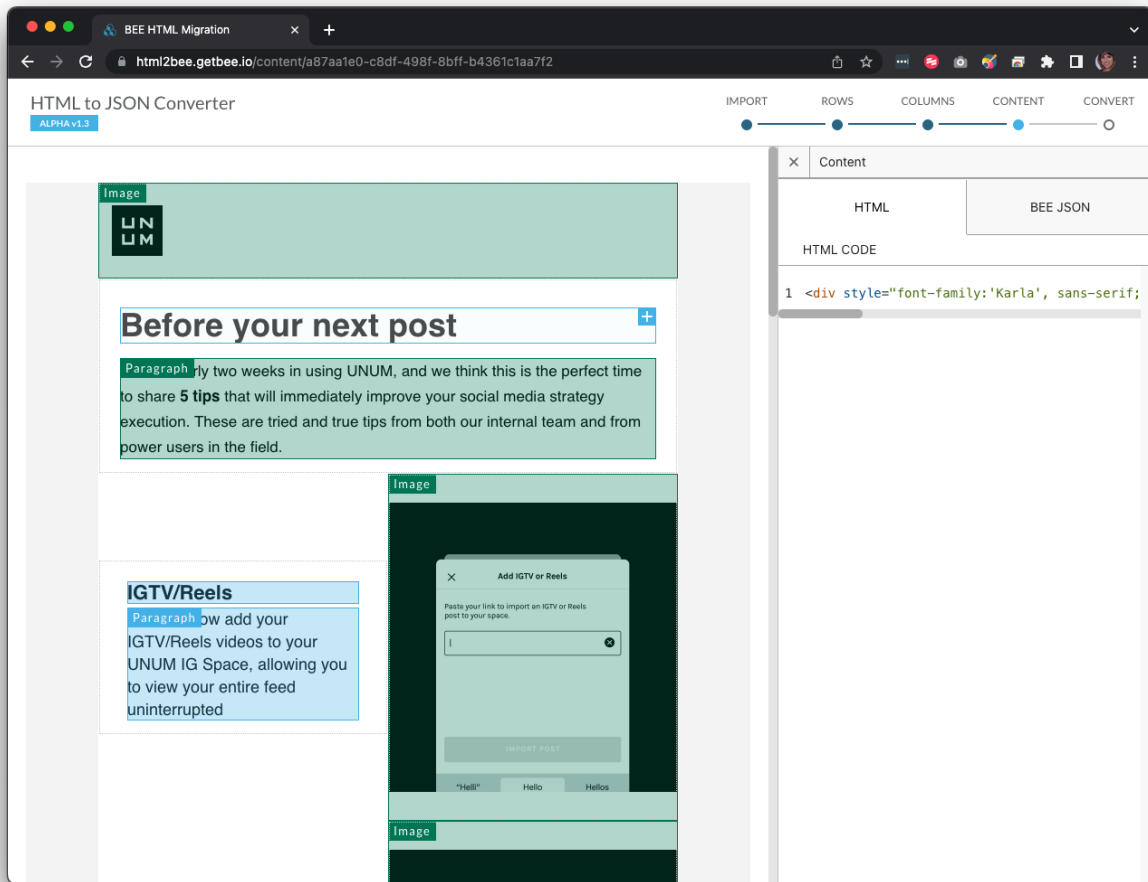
BEE HTML Migration

html2bee.getbee.io/content/a87aa1e0-c8df-498f-8bff-b4361c1aa7f2

HTML to JSON Converter
ALPHA v1.3

IMPORT ROWS COLUMNS CONTENT CONVERT

Image

UN
UM

Before your next post

Paragraph rly two weeks in using UNUM, and we think this is the perfect time to share **5 tips** that will immediately improve your social media strategy execution. These are tried and true tips from both our internal team and from power users in the field.

Image

Add IGTV or Reels

Paste your link to import an IGTV or Reels post to your space.

I

IMPORT POST

"Helli" Hello Hellos

IGTV/Reels

Paragraph ow add your IGTV/Reels videos to your UNUM IG Space, allowing you to view your entire feed uninterrupted

Image

Content

HTML BEE JSON

HTML CODE

1 <div style="font-family:'Karla', sans-serif;